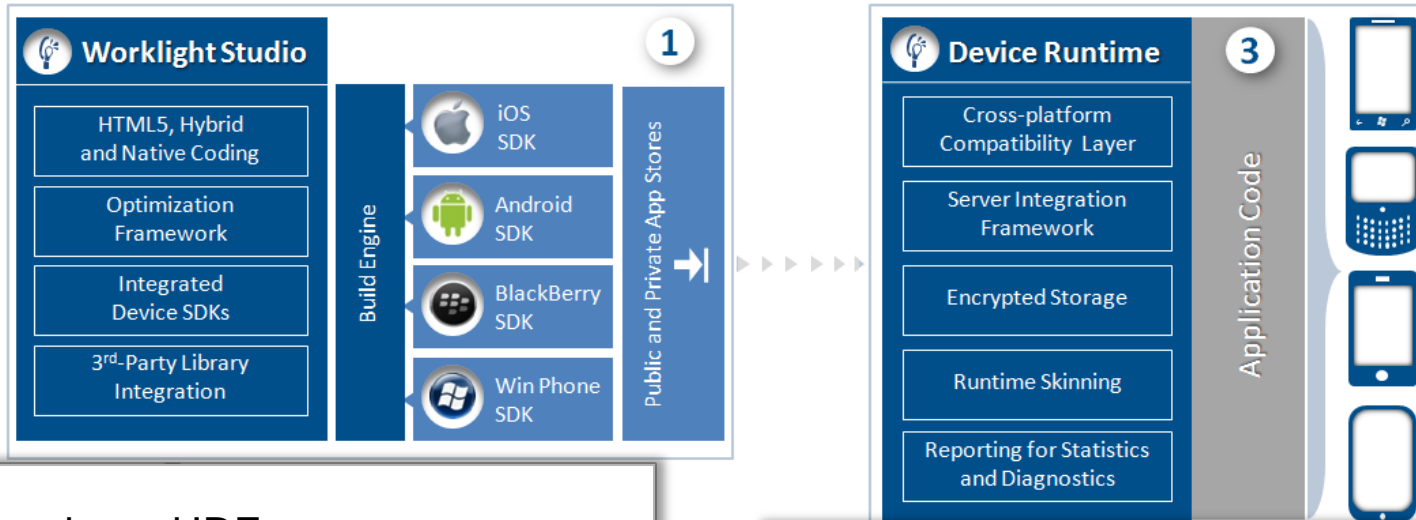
Worklight Studio

1

HTML5, Hybrid and Native Coding

Optimization Framework

Integrated Device SDKs

3$^{rd}$-Party Library Integration

Build Engine

iOS SDK

Android SDK

BlackBerry SDK

Win Phone SDK

Public and Private App Stores

Device Runtime

3

Cross-platform Compatibility Layer

Server Integration Framework

Encrypted Storage

Runtime Skinning

Reporting for Statistics and Diagnostics

Application Code

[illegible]